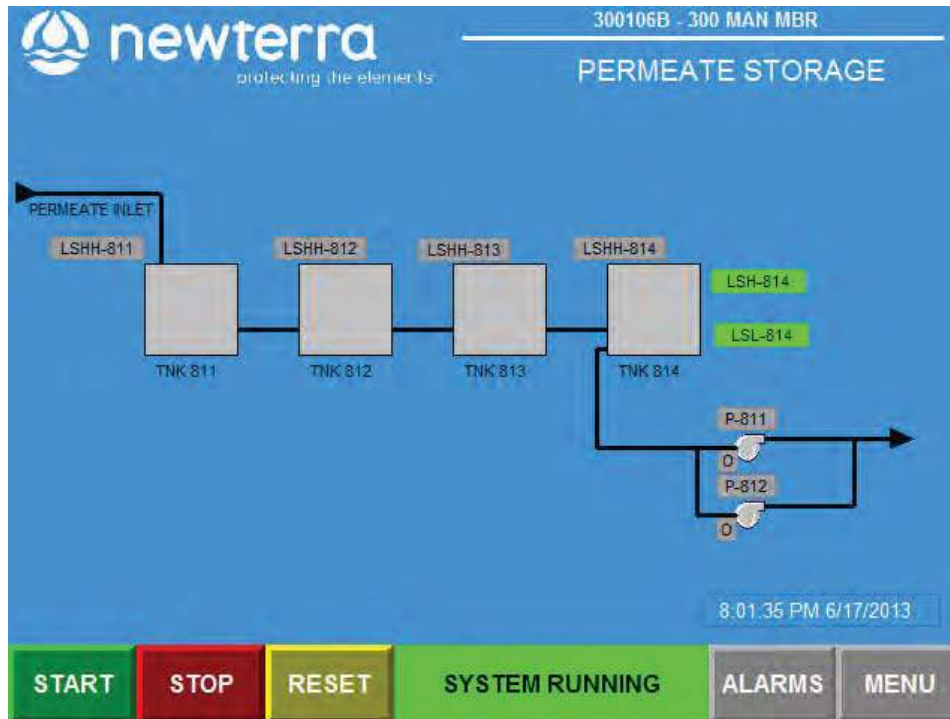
newterra
protecting the elements

300106B - 300 MAN MBR

PERMEATE STORAGE

PERMEATE INLET

LSHH-811

LSHH-812

LSHH-813

LSHH-814

LSH-814

LSL-814

TNK 811

TNK 812

TNK 813

TNK 814

P-811

O

P-812

O

8:01:35 PM 6/17/2013

START

STOP

RESET

SYSTEM RUNNING

ALARMS

MENU